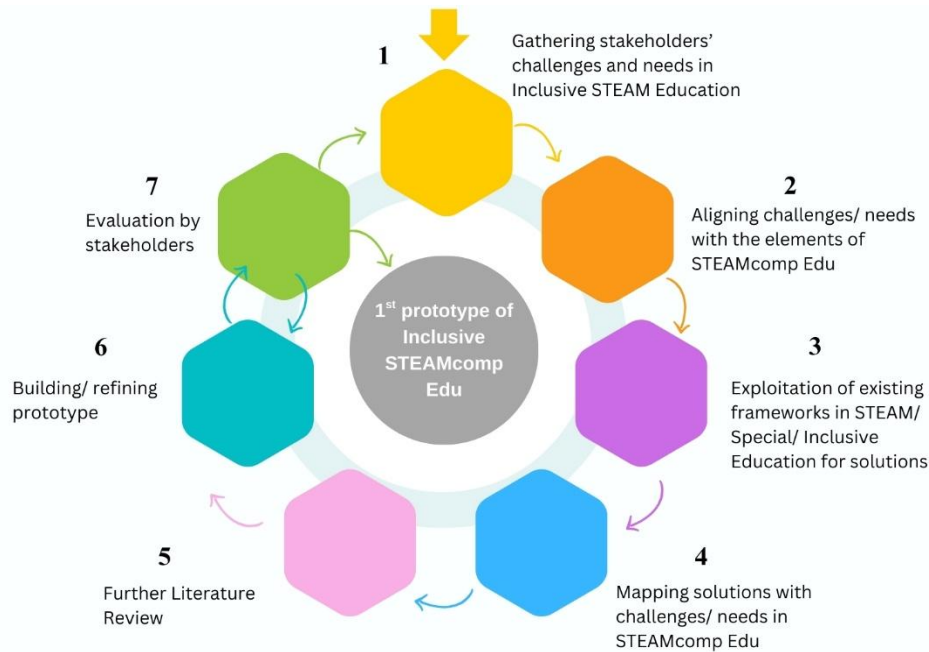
1

Gathering stakeholders' challenges and needs in Inclusive STEAM Education

2

Aligning challenges/ needs with the elements of STEAMcomp Edu

3

Exploitation of existing frameworks in STEAM/ Special/ Inclusive Education for solutions

4

Mapping solutions with challenges/ needs in STEAMcomp Edu

5

Further Literature Review

6

Building/ refining prototype

7

Evaluation by stakeholders

1$^{st}$ prototype of Inclusive STEAMcomp Edu